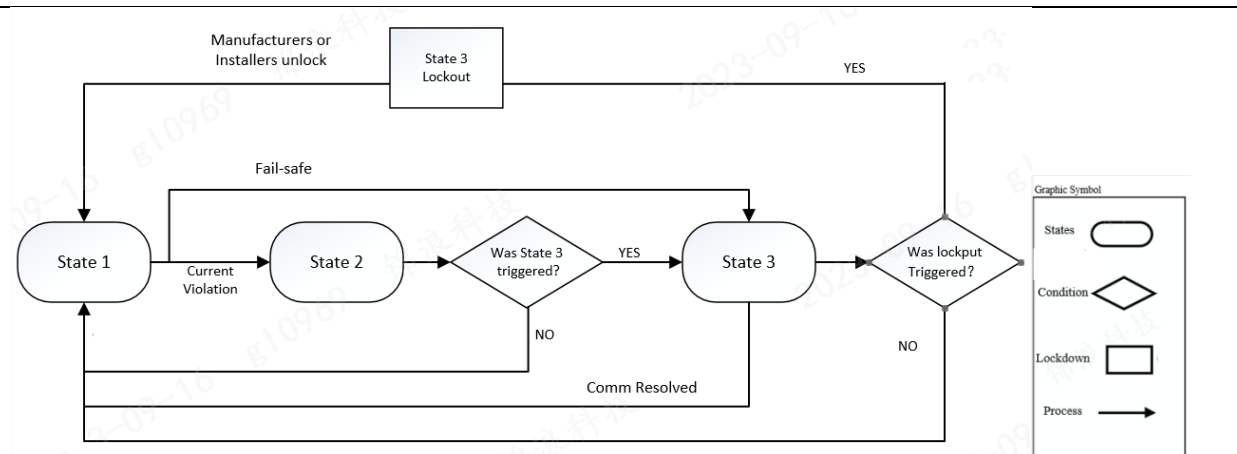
Manufacturers or Installers unlock

State 3 Lockout

YES

Fail-safe

State 1

Current Violation

State 2

Was State 3 triggered?

YES

State 3

Was lockput Triggered?

NO

NO

Comm Resolved

Graphic Symbol

States

Condition

Lockdown

Process